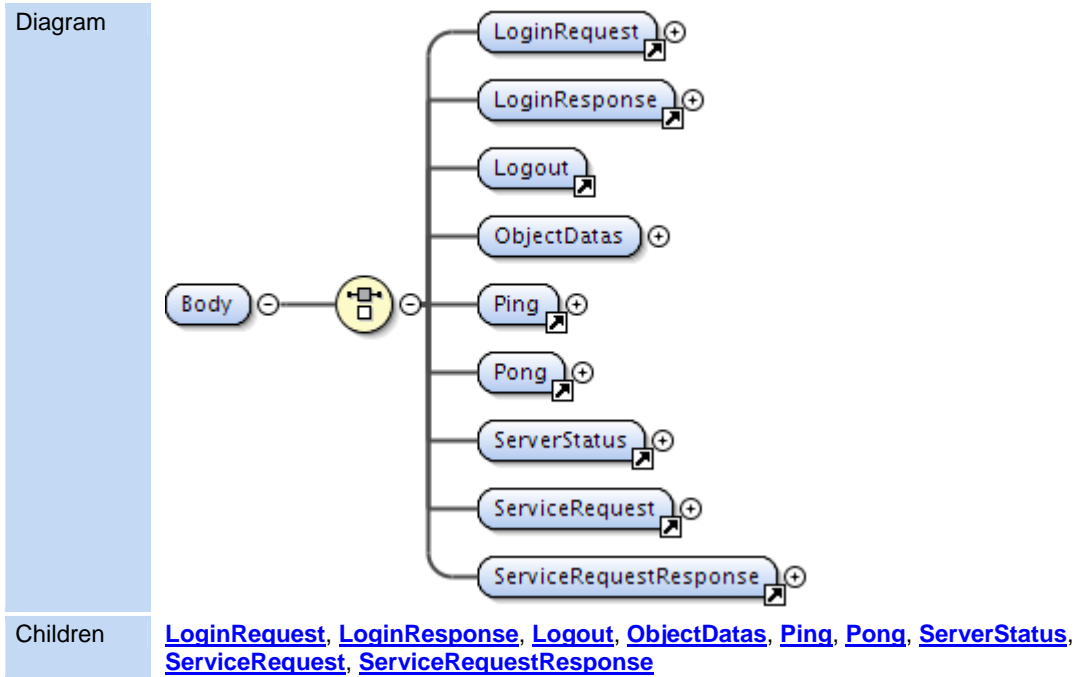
Diagram

Body

LoginRequest

LoginResponse

Logout

ObjectDatas

Ping

Pong

ServerStatus

ServiceRequest

ServiceRequestResponse

Children LoginRequest, LoginResponse, Logout, ObjectDatas, Ping, Pong, ServerStatus, ServiceRequest, ServiceRequestResponse